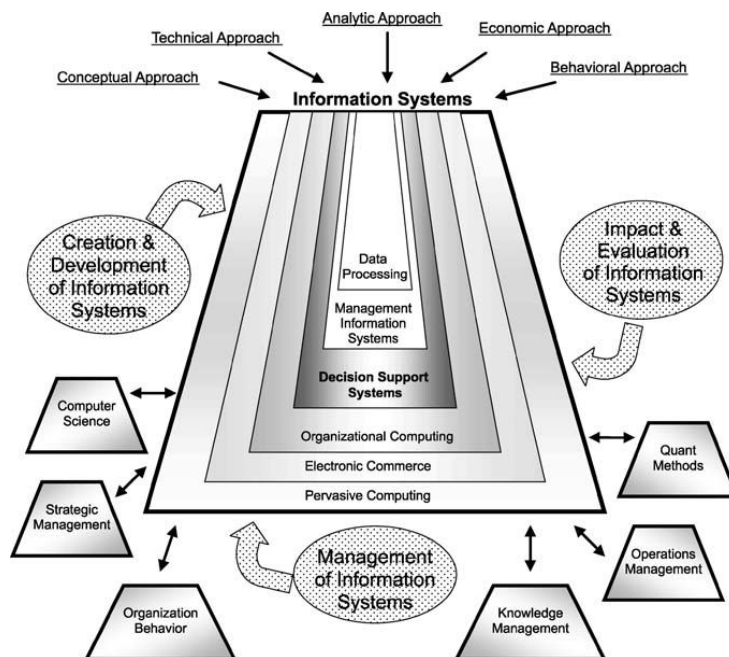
Analytic Approach

Technical Approach

Economic Approach

Conceptual Approach

Behavioral Approach

Information Systems

Creation & Development of Information Systems

Impact & Evaluation of Information Systems

Data Processing

Management Information Systems

Decision Support Systems

Organizational Computing

Electronic Commerce

Pervasive Computing

Computer Science

Strategic Management

Quant Methods

Operations Management

Organization Behavior

Management of Information Systems

Knowledge Management